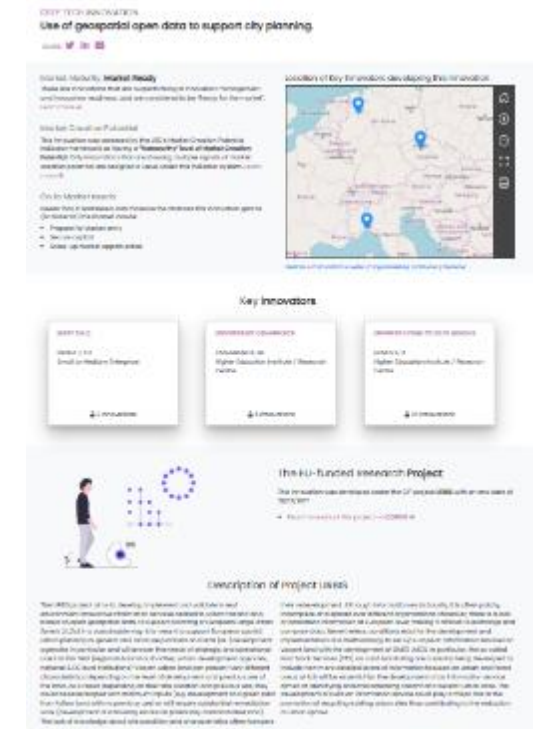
DEEP TECH INNOVATION

Use of geospatial open data to support city planning.

Market Maturity: **Market Ready**

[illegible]

Market Creation Potential

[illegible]

Go to Market needs

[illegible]

Location of Key Innovators developing this innovation

Key Innovators

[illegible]

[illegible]

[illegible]

the EU-funded Research Project

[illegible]

Description of Project Idea

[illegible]